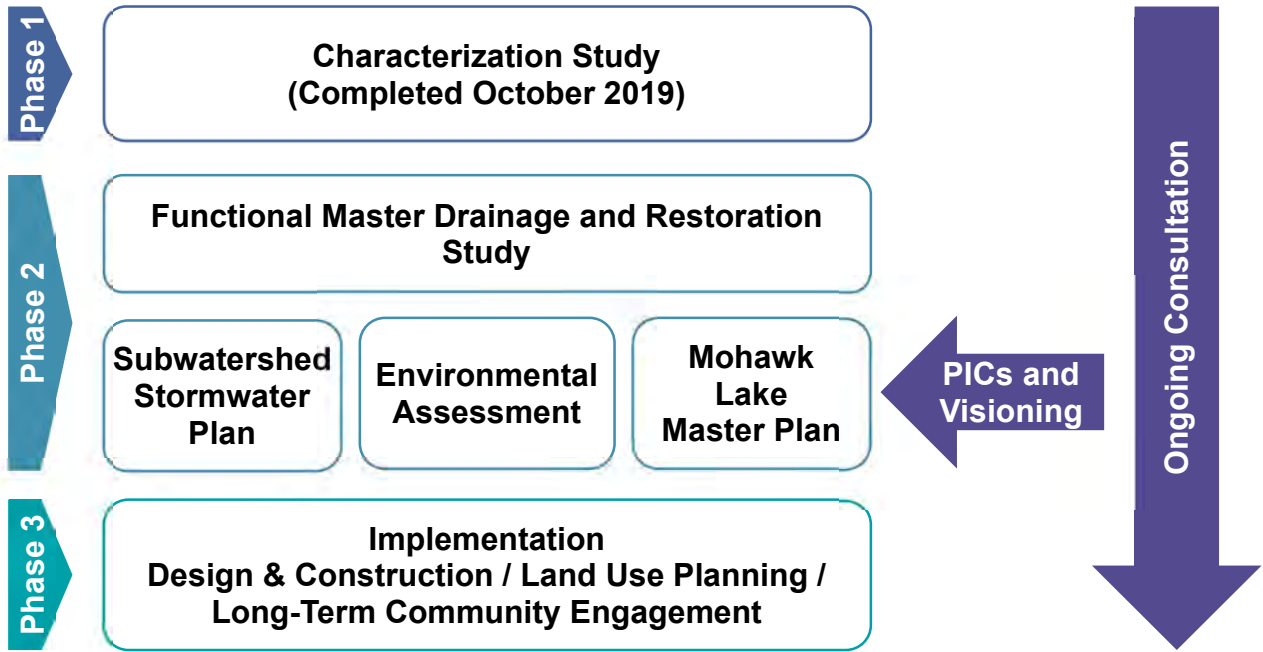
Phase 1

Characterization Study
(Completed October 2019)

Phase 2

Functional Master Drainage and Restoration Study

Subwatershed Stormwater Plan

Environmental Assessment

Mohawk Lake Master Plan

PICs and Visioning

Phase 3

Implementation
Design & Construction / Land Use Planning / Long-Term Community Engagement

Ongoing Consultation